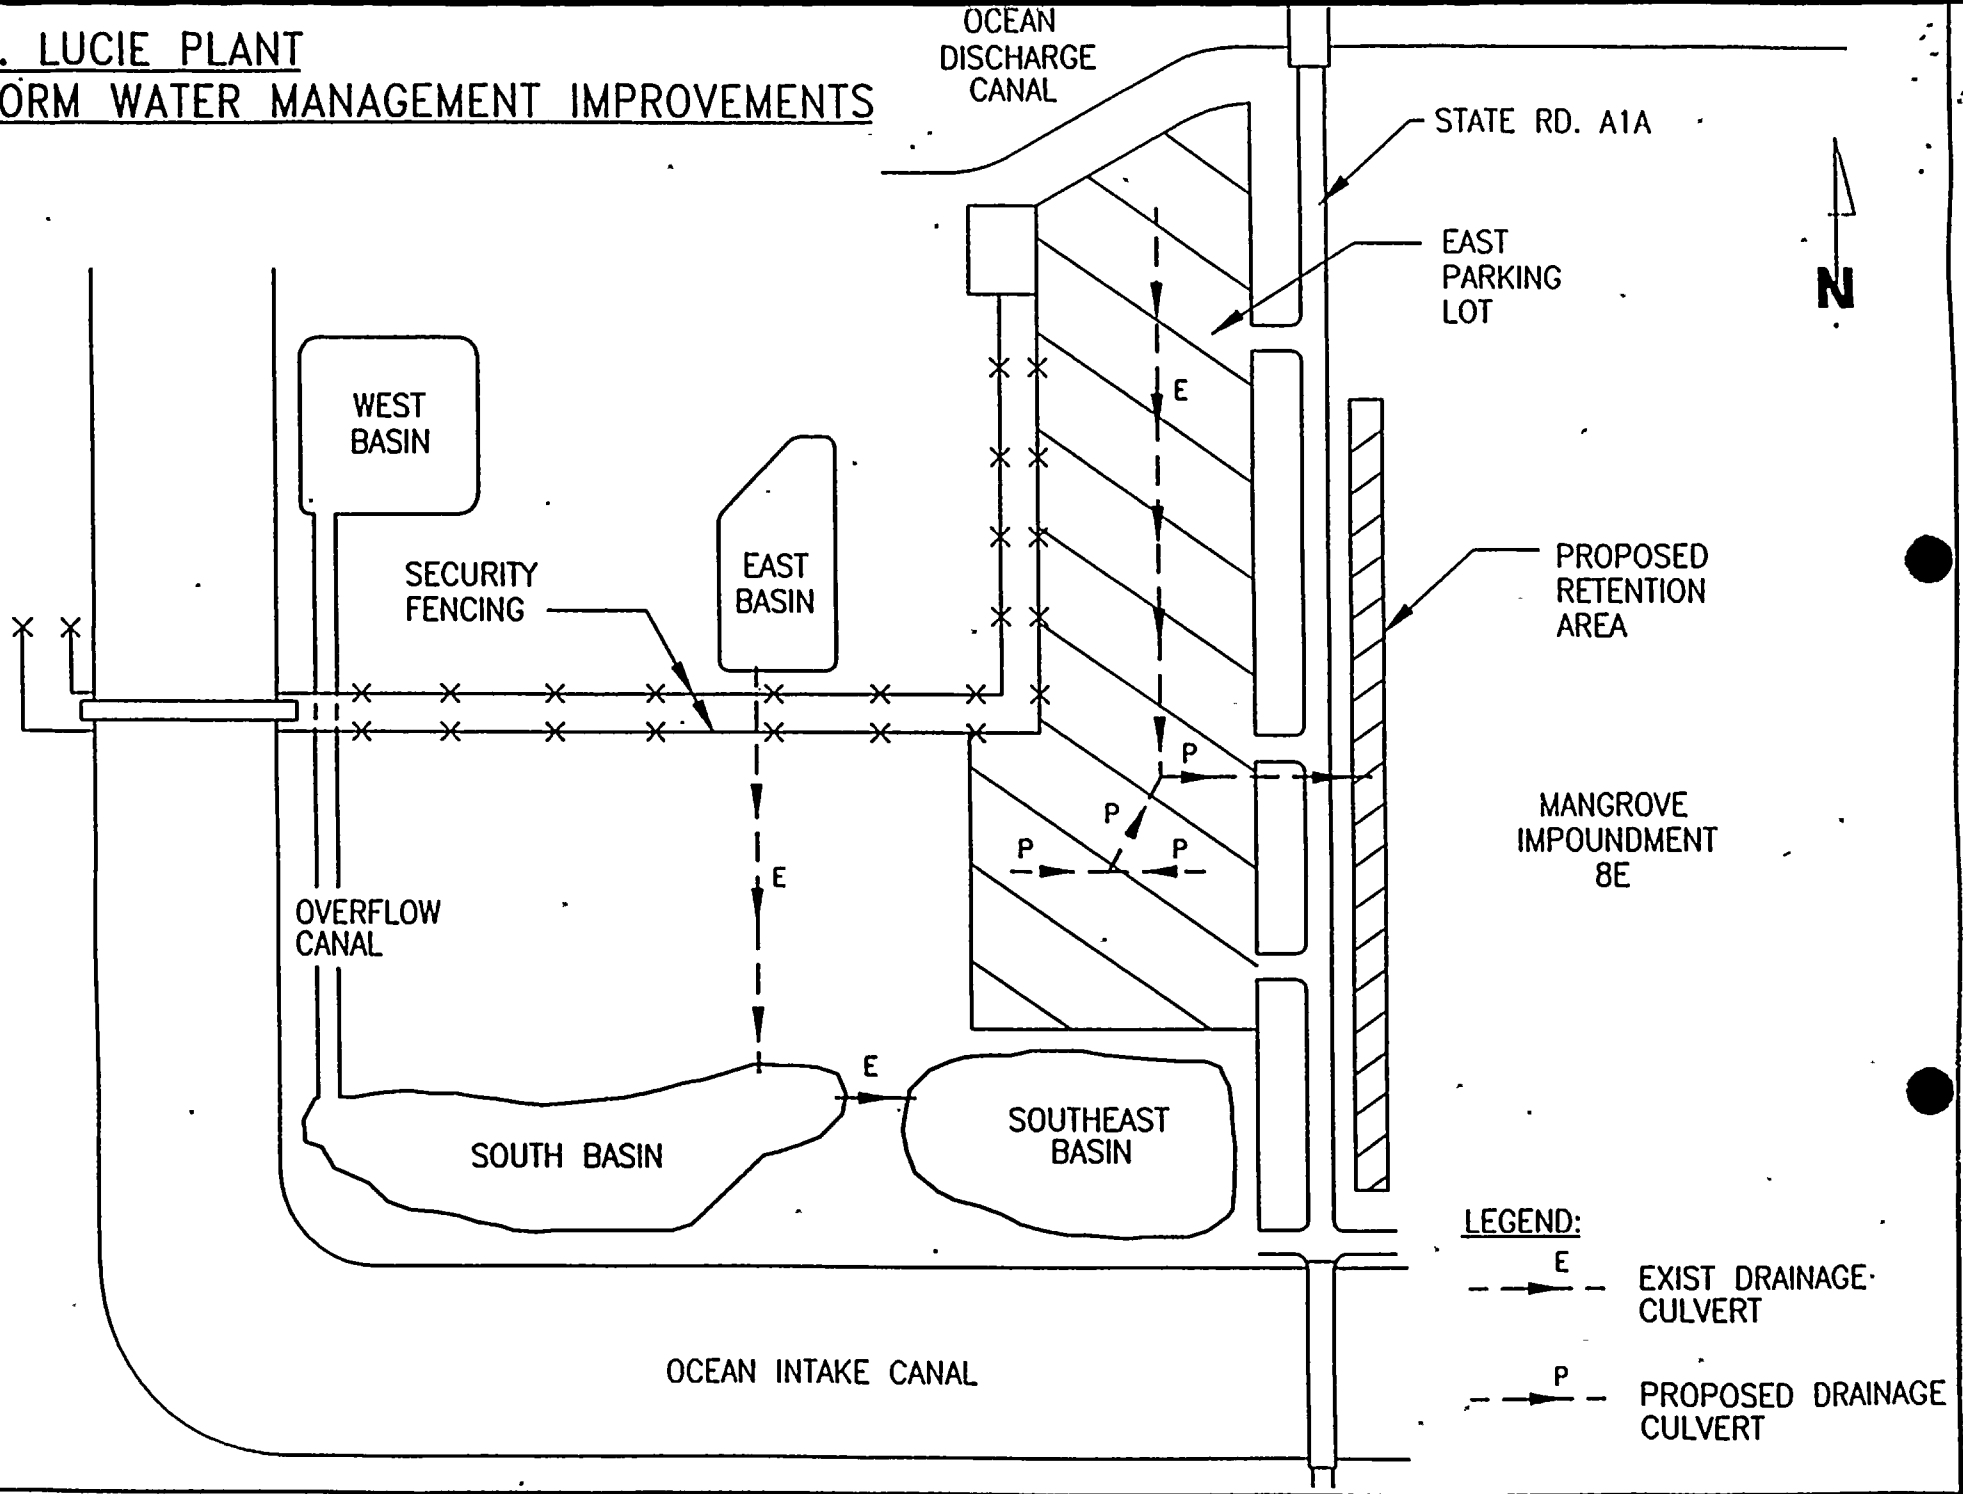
. LUCIE PLANT
ORM WATER MANAGEMENT IMPROVEMENTS

OCEAN DISCHARGE CANAL

STATE RD. A1A

N

EAST PARKING LOT

WEST BASIN

EAST BASIN

SECURITY FENCING

E

PROPOSED RETENTION AREA

P

P

P

P

MANGROVE IMPOUNDMENT 8E

E

OVERFLOW CANAL

E

SOUTH BASIN

SOUTHEAST BASIN

LEGEND:

E
EXIST DRAINAGE CULVERT

P
PROPOSED DRAINAGE CULVERT

OCEAN INTAKE CANAL